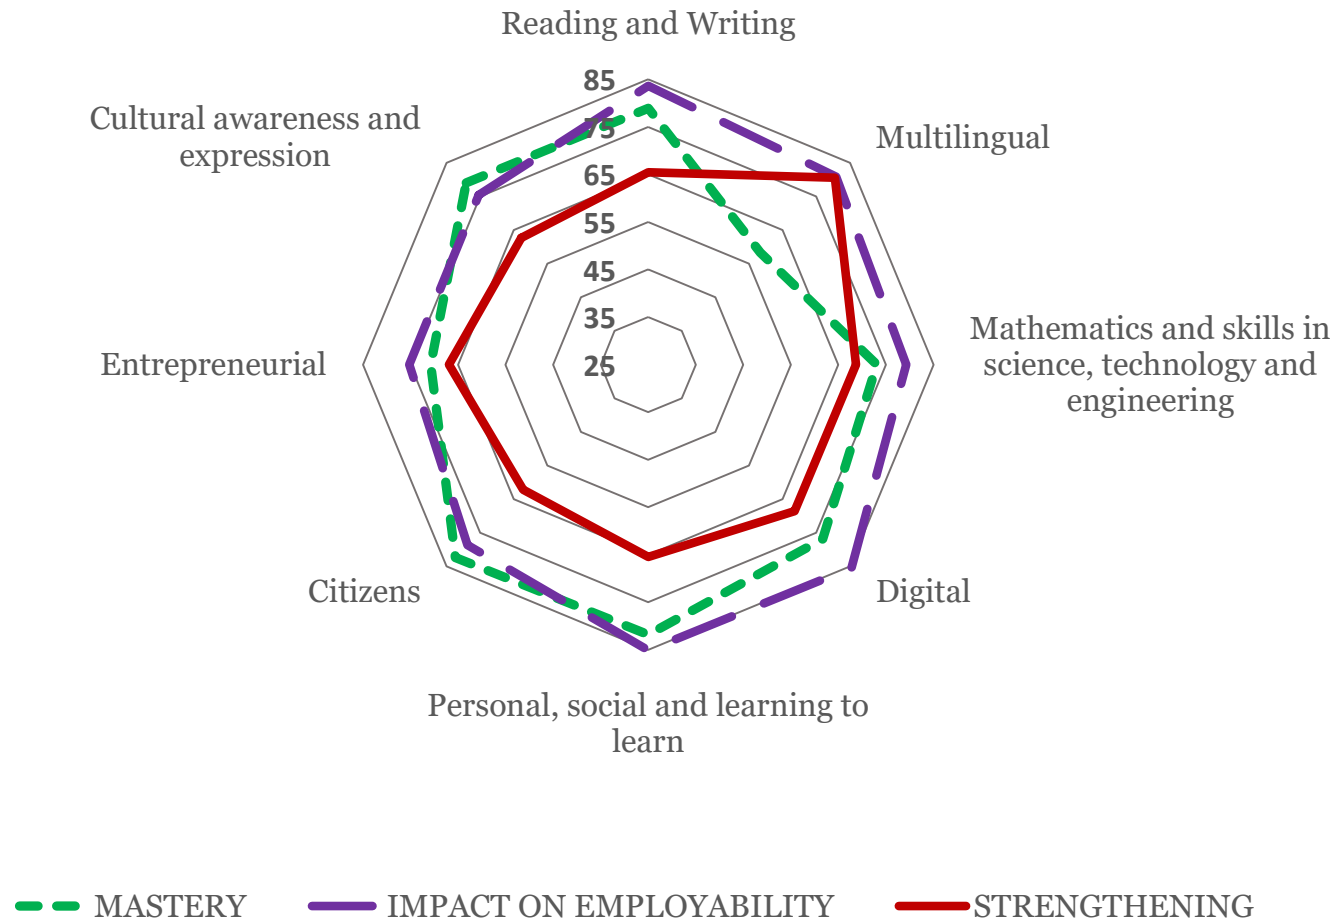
Reading and Writing

85
75
65
55
45
35
25

Multilingual

Mathematics and skills in science, technology and engineering

Digital

Personal, social and learning to learn

Citizens

Entrepreneurial

Cultural awareness and expression

MASTERY
IMPACT ON EMPLOYABILITY
STRENGTHENING